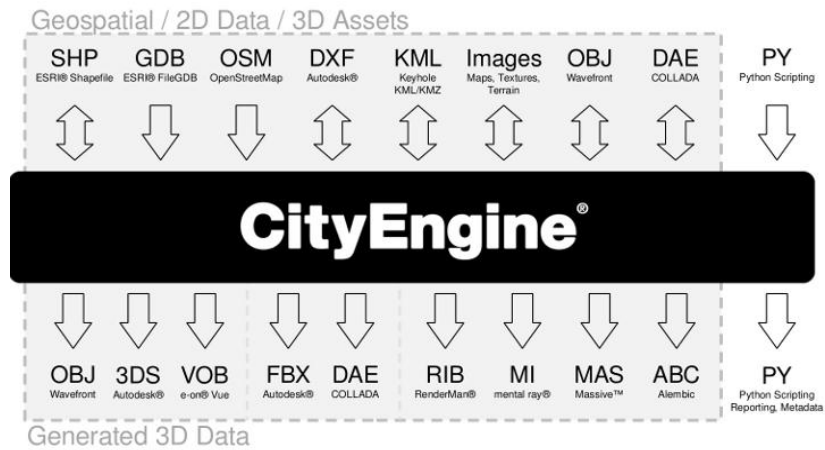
Geospatial / 2D Data / 3D Assets

SHP
ESRI® Shapefile

GDB
ESRI® FileGDB

OSM
OpenStreetMap

DXF
Autodesk®

KML
Keyhole KML/KMZ

Images
Maps, Textures, Terrain

OBJ
Wavefront

DAE
COLLADA

PY
Python Scripting

CityEngine®

OBJ
Wavefront

3DS
Autodesk®

VOB
e-on® Vue

FBX
Autodesk®

DAE
COLLADA

RIB
RenderMan®

MI
mental ray®

MAS
Massive™

ABC
Alembic

PY
Python Scripting Reporting, Metadata

Generated 3D Data